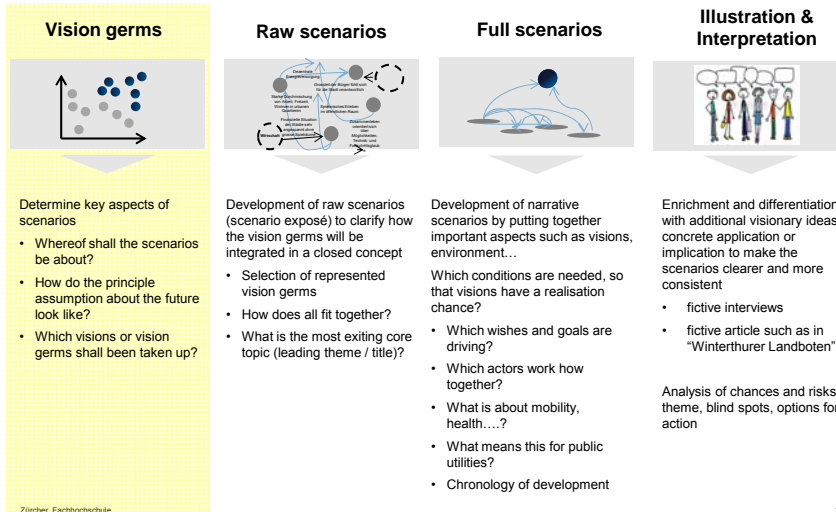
Vision germs

Determine key aspects of scenarios

- Whereof shall the scenarios be about?
- How do the principle assumption about the future look like?
- Which visions or vision germs shall been taken up?

Raw scenarios

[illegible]

Development of raw scenarios (scenario exposé) to clarify how the vision germs will be integrated in a closed concept

- Selection of represented vision germs
- How does all fit together?
- What is the most exiting core topic (leading theme / title)?

Full scenarios

Development of narrative scenarios by putting together important aspects such as visions, environment…

Which conditions are needed, so that visions have a realisation chance?

- Which wishes and goals are driving?
- Which actors work how together?
- What is about mobility, health….?
- What means this for public utilities?
- Chronology of development

Illustration & Interpretation

Enrichment and differentiation with additional visionary ideas, concrete application or implication to make the scenarios clearer and more consistent

- fictive interviews
- fictive article such as in "Winterthurer Landboten"

Analysis of chances and risks, theme, blind spots, options for action

Zürcher Fachhochschule